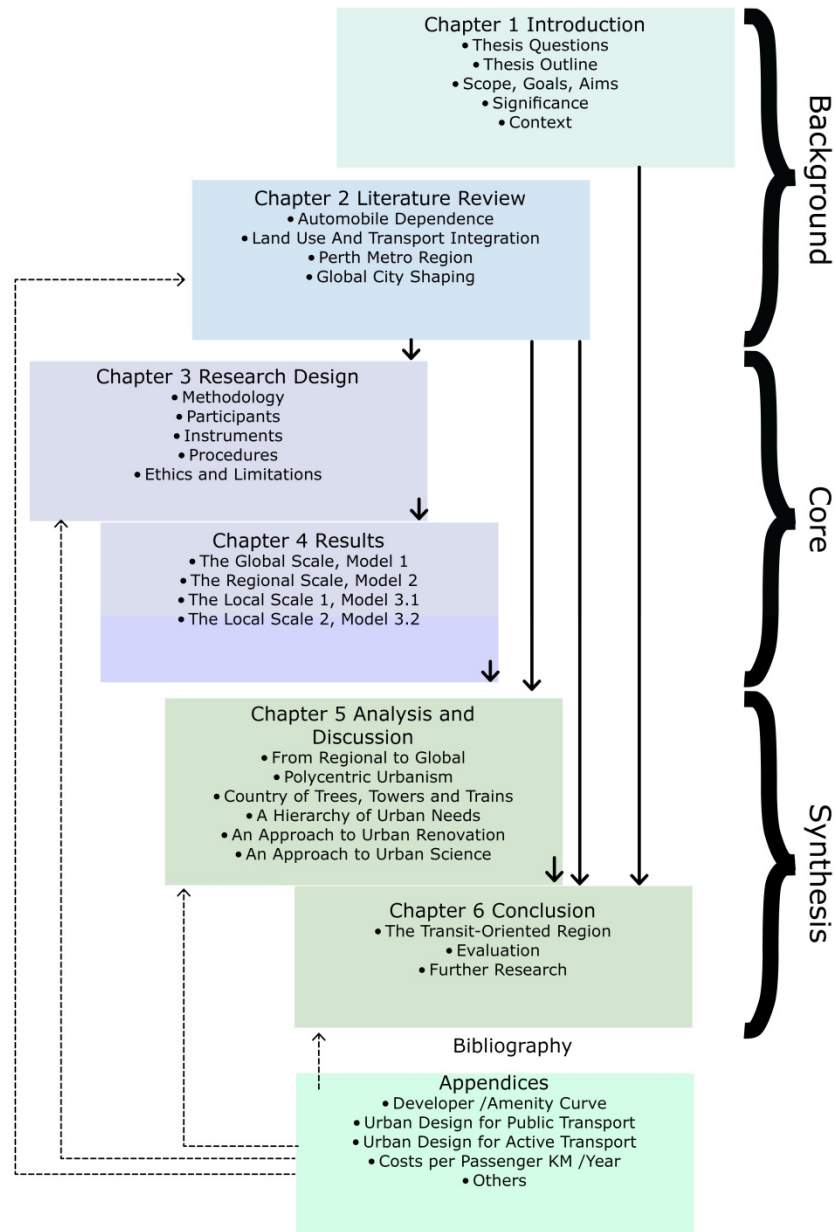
Chapter 1 Introduction
• Thesis Questions
• Thesis Outline
• Scope, Goals, Aims
• Significance
• Context

Background

Chapter 2 Literature Review
• Automobile Dependence
• Land Use And Transport Integration
• Perth Metro Region
• Global City Shaping

Chapter 3 Research Design
• Methodology
• Participants
• Instruments
• Procedures
• Ethics and Limitations

Core

Chapter 4 Results
• The Global Scale, Model 1
• The Regional Scale, Model 2
• The Local Scale 1, Model 3.1
• The Local Scale 2, Model 3.2

Chapter 5 Analysis and Discussion
• From Regional to Global
• Polycentric Urbanism
• Country of Trees, Towers and Trains
• A Hierarchy of Urban Needs
• An Approach to Urban Renovation
• An Approach to Urban Science

Synthesis

Chapter 6 Conclusion
• The Transit-Oriented Region
• Evaluation
• Further Research

Bibliography

Appendices
• Developer /Amenity Curve
• Urban Design for Public Transport
• Urban Design for Active Transport
• Costs per Passenger KM /Year
• Others